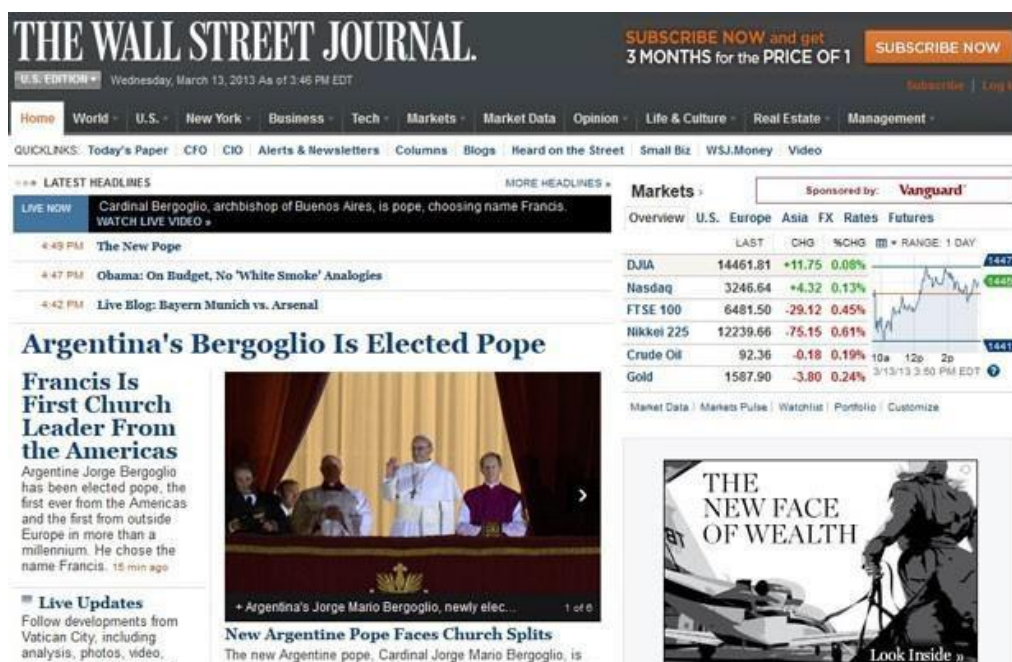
THE WALL STREET JOURNAL.

U.S. EDITION ▾ Wednesday, March 13, 2013 As of 3:46 PM EDT

SUBSCRIBE NOW and get 3 MONTHS for the PRICE OF 1

SUBSCRIBE NOW

Subscribe | Log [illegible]

Home World ▾ U.S. ▾ New York ▾ Business ▾ Tech ▾ Markets ▾ Market Data Opinion ▾ Life & Culture ▾ Real Estate ▾ Management ▾

QUICKLINKS: Today's Paper CFO CIO Alerts & Newsletters Columns Blogs Heard on the Street Small Biz WSJ.Money Video

LATEST HEADLINES

MORE HEADLINES »

LIVE NOW Cardinal Bergoglio, archbishop of Buenos Aires, is pope, choosing name Francis. WATCH LIVE VIDEO »

4:49 PM The New Pope

4:47 PM Obama: On Budget, No 'White Smoke' Analogies

4:42 PM Live Blog: Bayern Munich vs. Arsenal

Argentina's Bergoglio Is Elected Pope

Francis Is First Church Leader From the Americas

Argentine Jorge Bergoglio has been elected pope, the first ever from the Americas and the first from outside Europe in more than a millennium. He chose the name Francis. 15 min ago

Live Updates

Follow developments from Vatican City, including analysis, photos, video,

+ Argentina's Jorge Mario Bergoglio, newly elec... 1 of 6

New Argentine Pope Faces Church Splits

The new Argentine pope, Cardinal Jorge Mario Bergoglio, is

Markets ›

Sponsored by: Vanguard

Overview U.S. Europe Asia FX Rates Futures

| | LAST | CHG | %CHG |
|---|---|---|---|
| DJIA | 14461.81 | +11.75 | 0.08% |
| Nasdaq | 3246.64 | +4.32 | 0.13% |
| FTSE 100 | 6481.50 | -29.12 | 0.45% |
| Nikkei 225 | 12239.66 | -75.15 | 0.61% |
| Crude Oil | 92.36 | -0.18 | 0.19% |
| Gold | 1587.90 | -3.80 | 0.24% |

▾ RANGE: 1 DAY

1447

1446

1441

10a 12p 2p

3/13/13 3:50 PM EDT

Market Data | Markets Pulse | Watchlist | Portfolio | Customize

THE NEW FACE OF WEALTH

Look Inside »